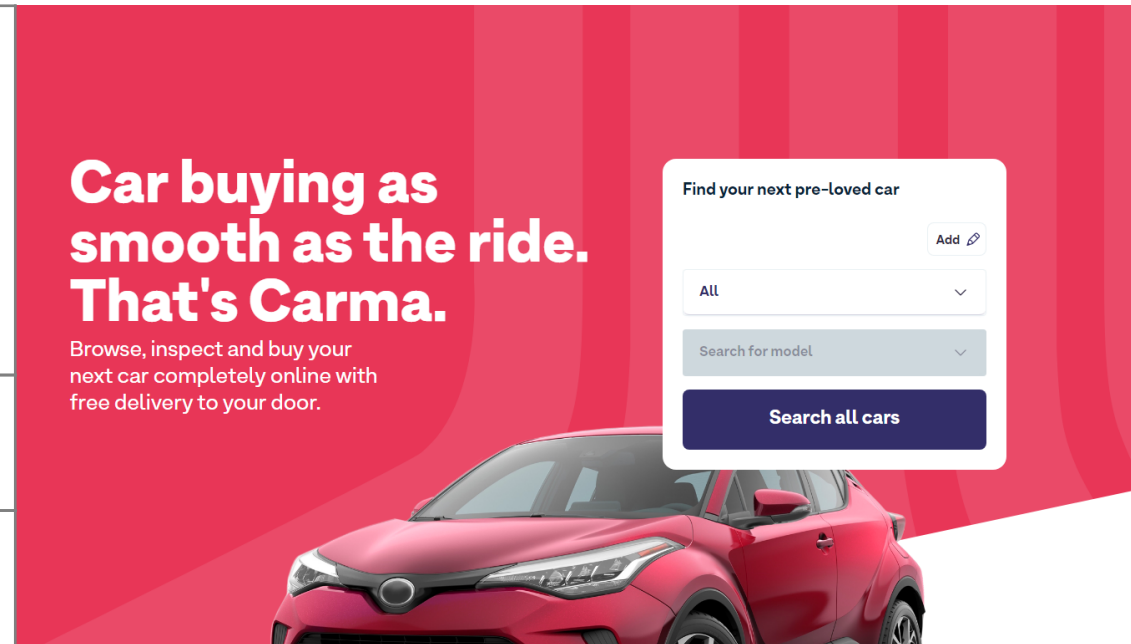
Car buying as smooth as the ride. That's Carma.

Browse, inspect and buy your next car completely online with free delivery to your door.

Find your next pre-loved car

Add

All

Search for model

Search all cars